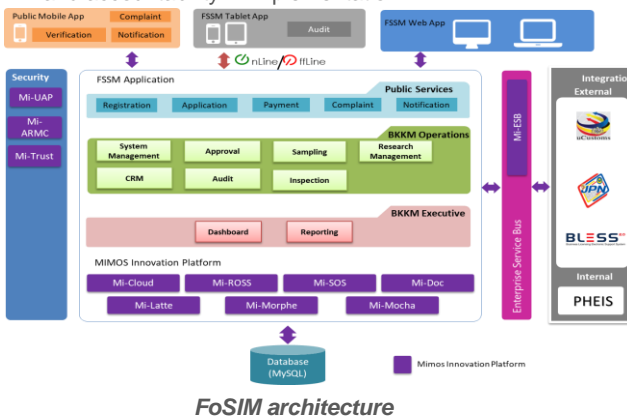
Public Mobile App
Complaint
Verification
Notification

FSSM Tablet App
Audit

OnLine/OffLine

FSSM Web App

Security
Mi-UAP
Mi-ARMC
Mi-Trust

FSSM Application

Public Services
Registration
Application
Payment
Complaint
Notification

BKKM Operations
System Management
Approval
Sampling
Research Management
CRM
Audit
Inspection

BKKM Executive
Dashboard
Reporting

MIMOS Innovation Platform
Mi-Cloud
Mi-ROSS
Mi-SOS
Mi-Doc
Mi-Latte
Mi-Morphe
Mi-Mocha

Mi-ESB
Enterprise Service Bus

Integration
External
uCustoms
JPN
BLESS
Internal
PHEIS

Database (MySQL)

Mimos Innovation Platform

FoSIM architecture